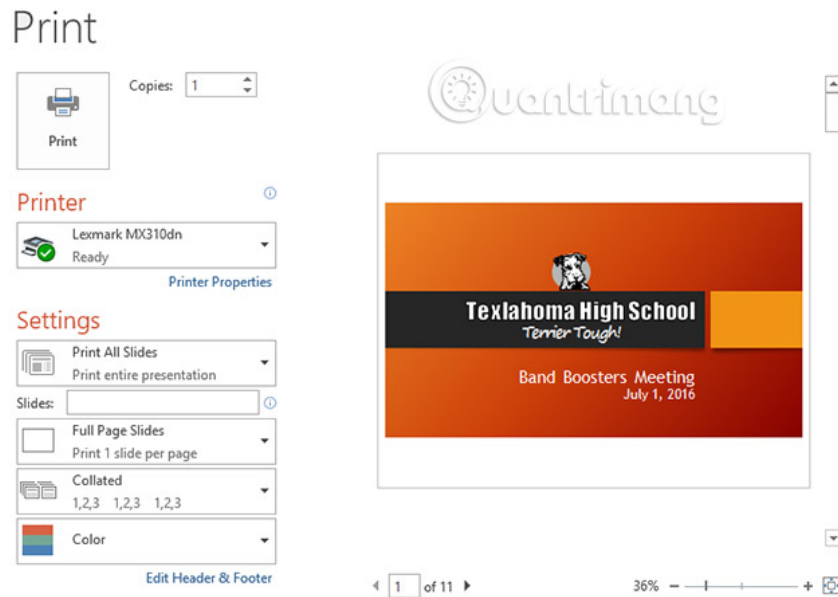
Print

Copies: 1

Print

Printer

Lexmark MX310dn
Ready

Printer Properties

Settings

Print All Slides
Print entire presentation

Slides:

Full Page Slides
Print 1 slide per page

Collated
1,2,3 1,2,3 1,2,3

Color

Edit Header & Footer

Quantrimang

Texlahoma High School
Terrier Tough!

Band Boosters Meeting
July 1, 2016

1 of 11

36%